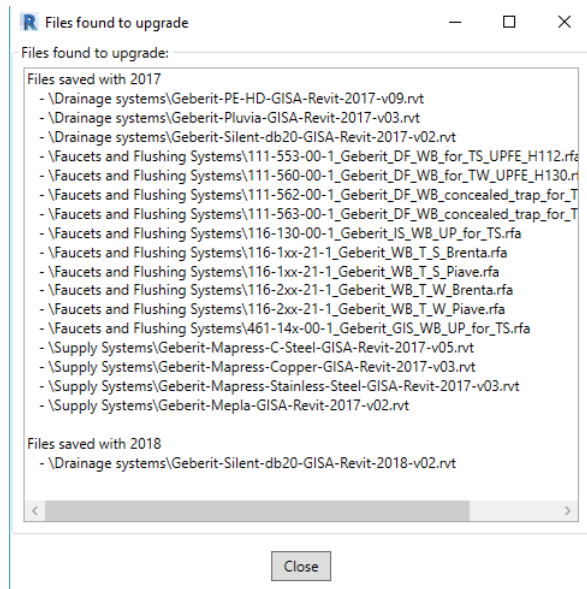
R Files found to upgrade

Files found to upgrade:

Files saved with 2017
- \Drainage systems\Geberit-PE-HD-GISA-Revit-2017-v09.rvt
- \Drainage systems\Geberit-Pluvia-GISA-Revit-2017-v03.rvt
- \Drainage systems\Geberit-Silent-db20-GISA-Revit-2017-v02.rvt
- \Faucets and Flushing Systems\111-553-00-1_Geberit_DF_WB_for_TS_UPFE_H112.rfa
- \Faucets and Flushing Systems\111-560-00-1_Geberit_DF_WB_for_TW_UPFE_H130.r
- \Faucets and Flushing Systems\111-562-00-1_Geberit_DF_WB_concealed_trap_for_T
- \Faucets and Flushing Systems\111-563-00-1_Geberit_DF_WB_concealed_trap_for_T
- \Faucets and Flushing Systems\116-130-00-1_Geberit_IS_WB_UP_for_TS.rfa
- \Faucets and Flushing Systems\116-1xx-21-1_Geberit_WB_T_S_Brenta.rfa
- \Faucets and Flushing Systems\116-1xx-21-1_Geberit_WB_T_S_Piave.rfa
- \Faucets and Flushing Systems\116-2xx-21-1_Geberit_WB_T_W_Brenta.rfa
- \Faucets and Flushing Systems\116-2xx-21-1_Geberit_WB_T_W_Piave.rfa
- \Faucets and Flushing Systems\461-14x-00-1_Geberit_GIS_WB_UP_for_TS.rfa
- \Supply Systems\Geberit-Mapress-C-Steel-GISA-Revit-2017-v05.rvt
- \Supply Systems\Geberit-Mapress-Copper-GISA-Revit-2017-v03.rvt
- \Supply Systems\Geberit-Mapress-Stainless-Steel-GISA-Revit-2017-v03.rvt
- \Supply Systems\Geberit-Mepla-GISA-Revit-2017-v02.rvt

Files saved with 2018
- \Drainage systems\Geberit-Silent-db20-GISA-Revit-2018-v02.rvt

Close